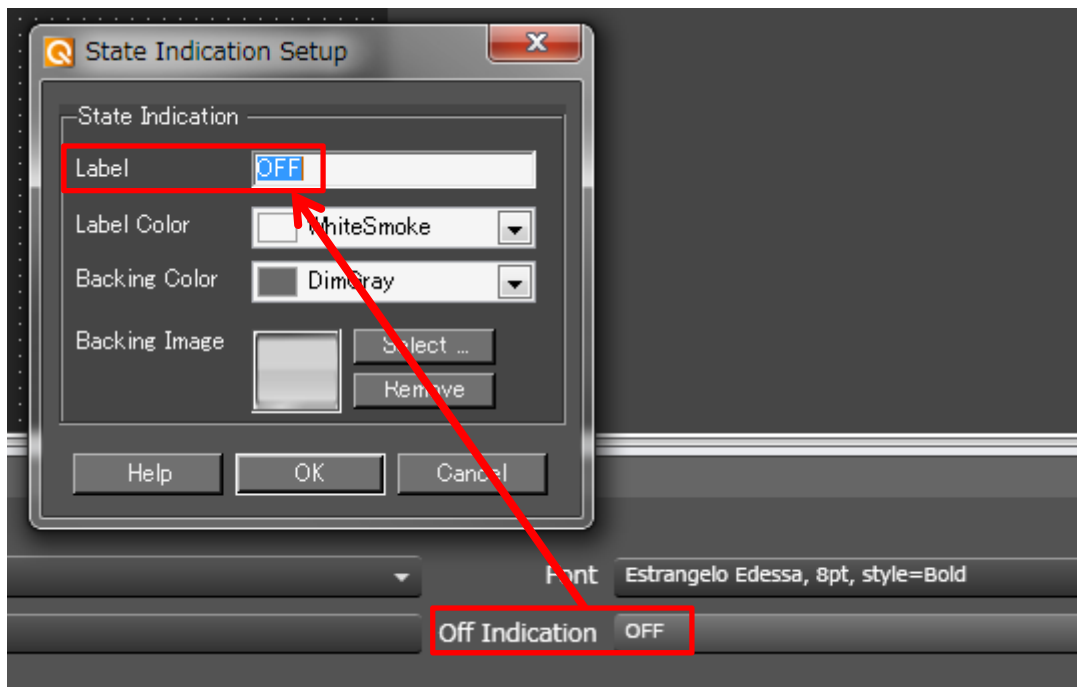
State Indication Setup

State Indication

Label OFF

Label Color WhiteSmoke

Backing Color DimGray

Backing Image Select ... Remove

Help OK Cancel

Font Estrangelo Edessa, 8pt, style=Bold

Off Indication OFF